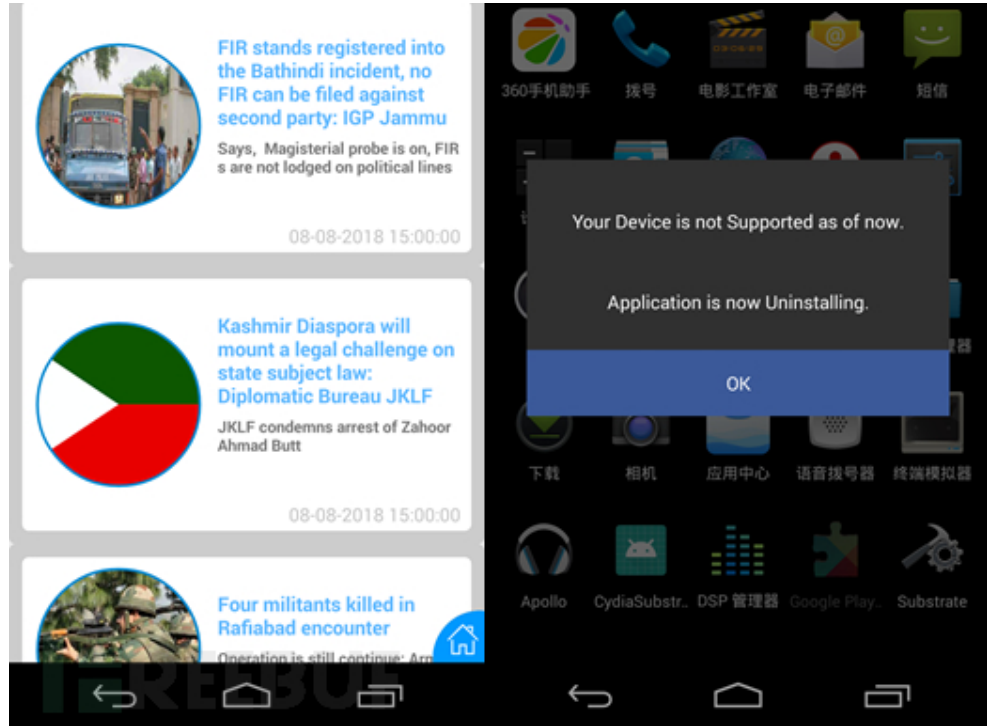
FIR stands registered into the Bathindi incident, no FIR can be filed against second party: IGP Jammu

Says, Magisterial probe is on, FIRs are not lodged on political lines

08-08-2018 15:00:00

Kashmir Diaspora will mount a legal challenge on state subject law: Diplomatic Bureau JKLF

JKLF condemns arrest of Zahoor Ahmad Butt

08-08-2018 15:00:00

Four militants killed in Rafiabad encounter

Operation is still continue: Arr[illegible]

FREEBUF

360手机助手 拨号 电影工作室 电子邮件 短信

Your Device is not Supported as of now.

Application is now Uninstalling.

OK

下载 相机 应用中心 语音拨号器 终端模拟器

Apollo CydiaSubstr... DSP 管理器 Google Play... Substrate